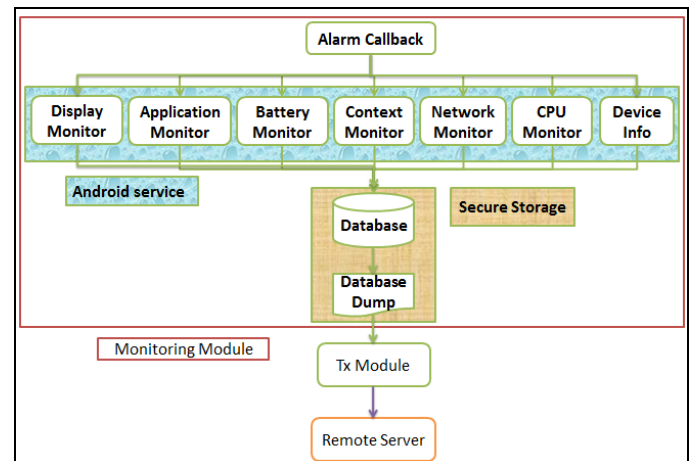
Alarm Callback

Display Monitor

Application Monitor

Battery Monitor

Context Monitor

Network Monitor

CPU Monitor

Device Info

Android service

Secure Storage

Database

Database Dump

Monitoring Module

Tx Module

Remote Server